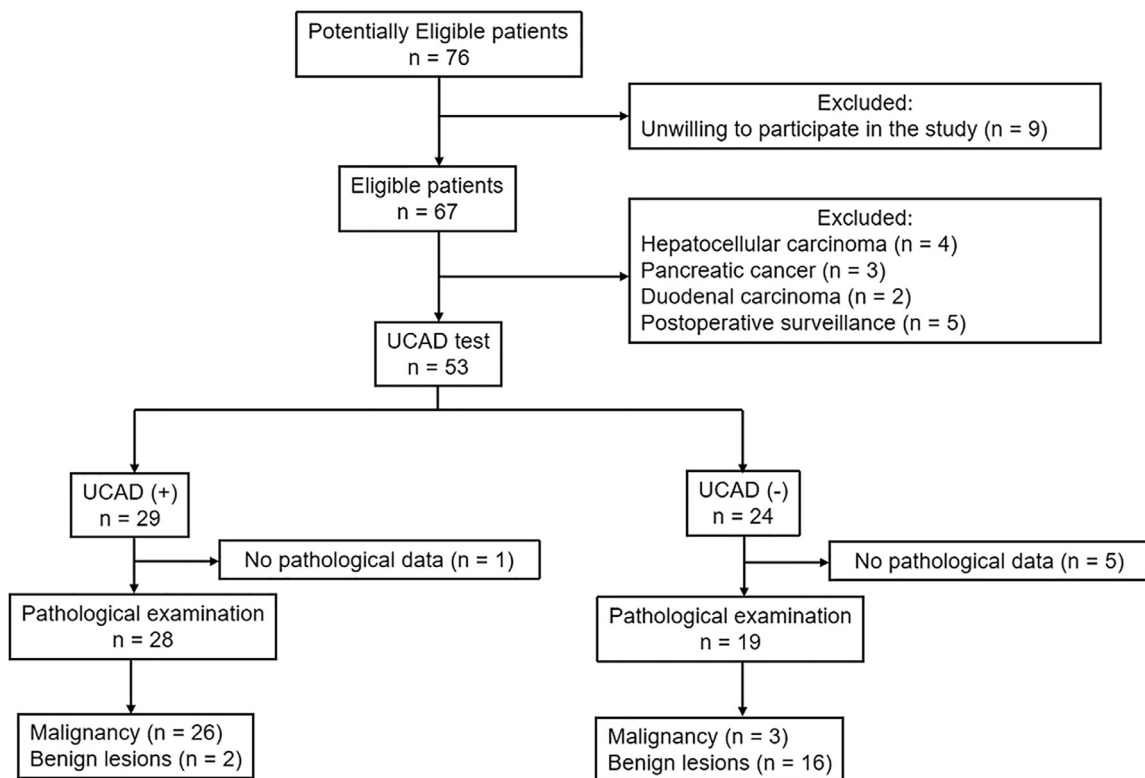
Potentially Eligible patients
n = 76

Excluded:
Unwilling to participate in the study (n = 9)

Eligible patients
n = 67

Excluded:
Hepatocellular carcinoma (n = 4)
Pancreatic cancer (n = 3)
Duodenal carcinoma (n = 2)
Postoperative surveillance (n = 5)

UCAD test
n = 53

UCAD (+)
n = 29

No pathological data (n = 1)

Pathological examination
n = 28

Malignancy (n = 26)
Benign lesions (n = 2)

UCAD (-)
n = 24

No pathological data (n = 5)

Pathological examination
n = 19

Malignancy (n = 3)
Benign lesions (n = 16)